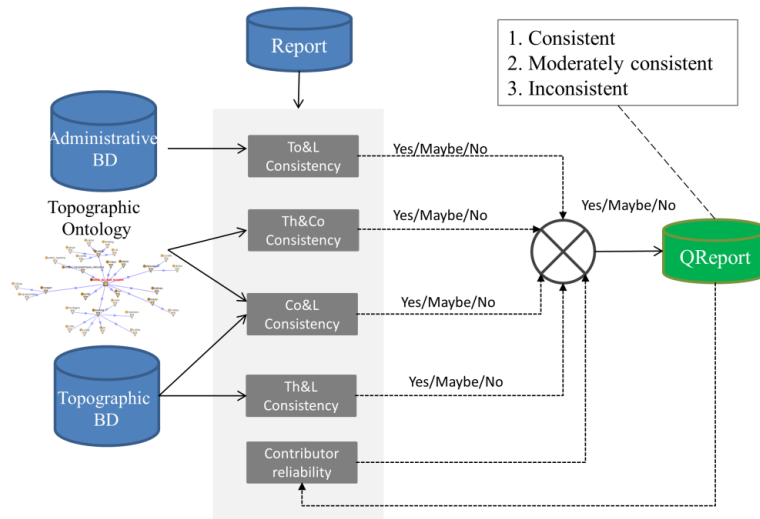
Report

1. Consistent
2. Moderately consistent
3. Inconsistent

Administrative BD

To&L Consistency

Yes/Maybe/No

Topographic Ontology

Th&Co Consistency

Yes/Maybe/No

Yes/Maybe/No

QReport

Co&L Consistency

Yes/Maybe/No

Topographic BD

Th&L Consistency

Yes/Maybe/No

Contributor reliability